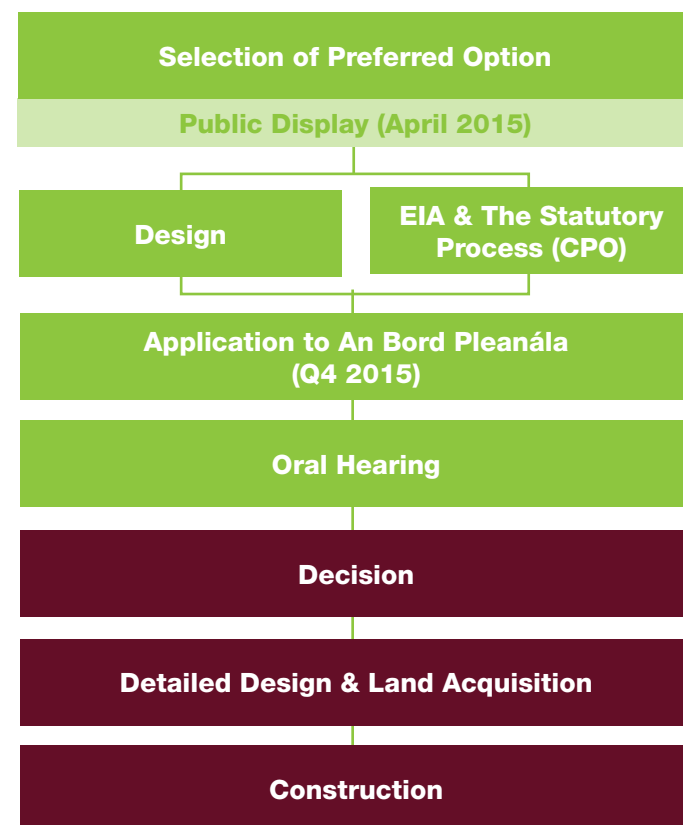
Selection of Preferred Option

Public Display (April 2015)

Design

EIA & The Statutory Process (CPO)

Application to An Bord Pleanála (Q4 2015)

Oral Hearing

Decision

Detailed Design & Land Acquisition

Construction